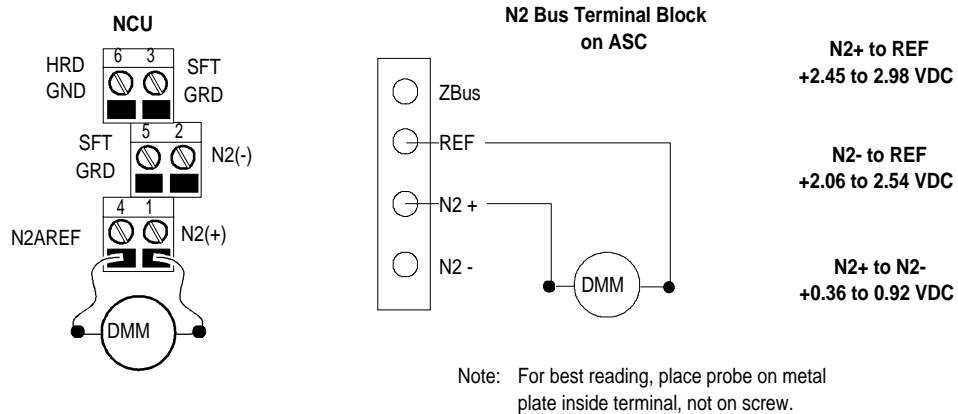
NCU

6 3

HRD GND

SFT GRD

SFT GRD

5 2

N2(-)

4 1

N2AREF

N2(+)

DMM

N2 Bus Terminal Block on ASC

ZBus

REF

N2 +

N2 -

DMM

N2+ to REF
+2.45 to 2.98 VDC

N2- to REF
+2.06 to 2.54 VDC

N2+ to N2-
+0.36 to 0.92 VDC

Note: For best reading, place probe on metal plate inside terminal, not on screw.